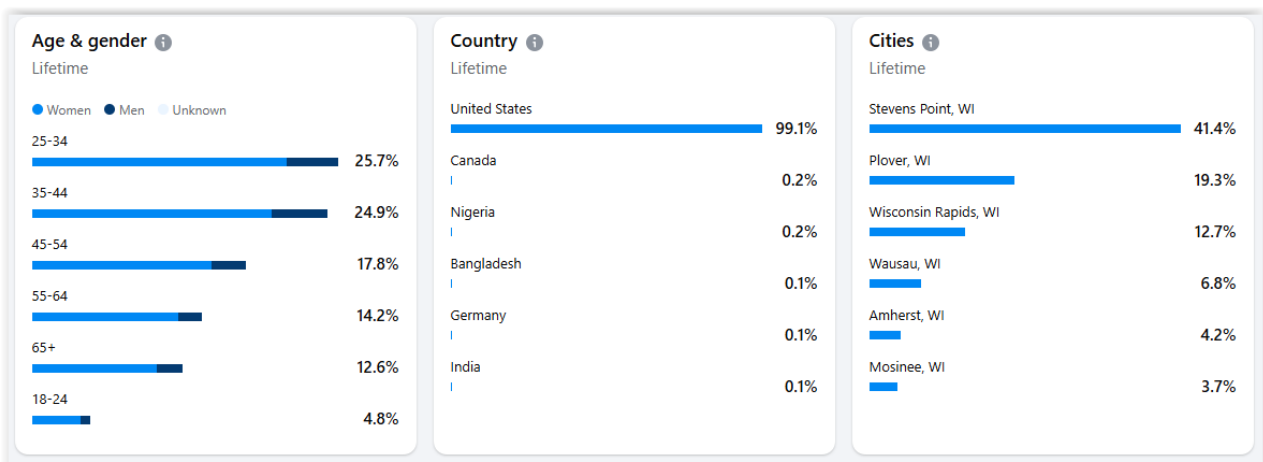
Age & gender
Lifetime

Women Men Unknown

25-34
25.7%

35-44
24.9%

45-54
17.8%

55-64
14.2%

65+
12.6%

18-24
4.8%

Country
Lifetime

United States
99.1%

Canada
0.2%

Nigeria
0.2%

Bangladesh
0.1%

Germany
0.1%

India
0.1%

Cities
Lifetime

Stevens Point, WI
41.4%

Plover, WI
19.3%

Wisconsin Rapids, WI
12.7%

Wausau, WI
6.8%

Amherst, WI
4.2%

Mosinee, WI
3.7%